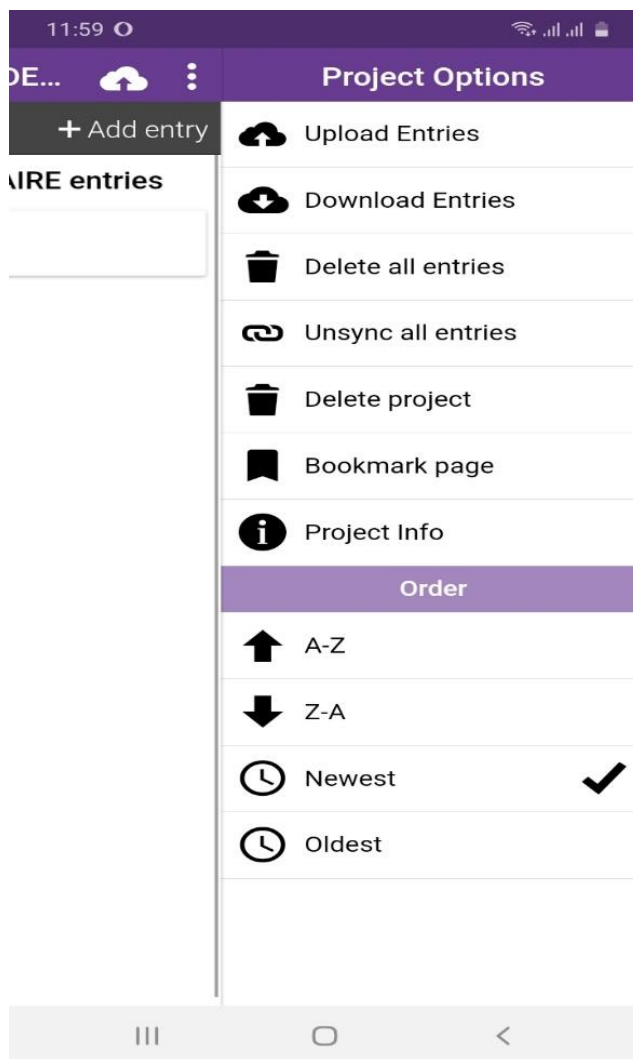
11:59

DE...

+ Add entry

AIRE entries

Project Options

Upload Entries

Download Entries

Delete all entries

Unsync all entries

Delete project

Bookmark page

Project Info

Order

A-Z

Z-A

Newest

Oldest